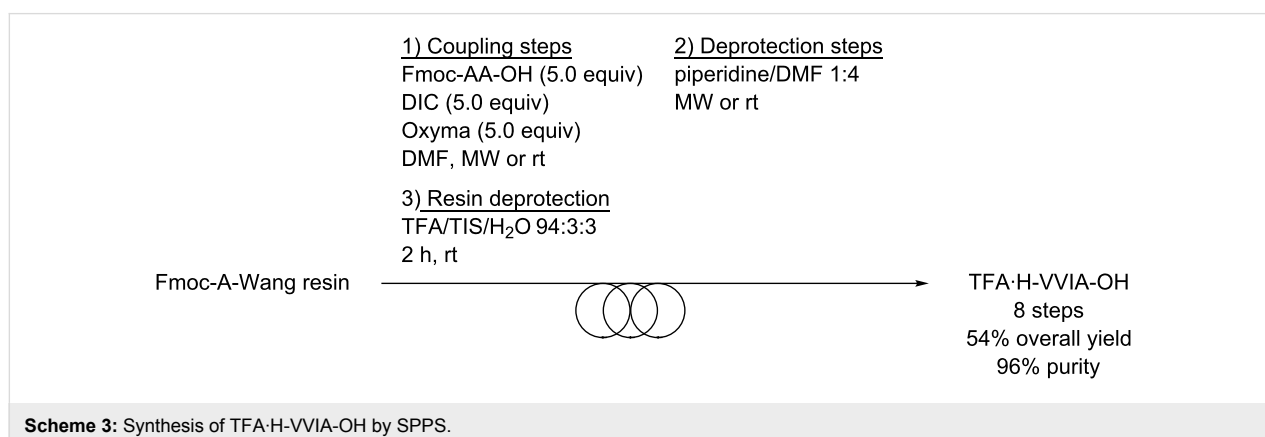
1) Coupling steps
Fmoc-AA-OH (5.0 equiv)
DIC (5.0 equiv)
Oxyma (5.0 equiv)
DMF, MW or rt

2) Deprotection steps
piperidine/DMF 1:4
MW or rt

3) Resin deprotection
TFA/TIS/$H_2O$ 94:3:3
2 h, rt

Fmoc-A-Wang resin

TFA·H-VVIA-OH
8 steps
54% overall yield
96% purity

**Scheme 3:** Synthesis of TFA·H-VVIA-OH by SPPS.